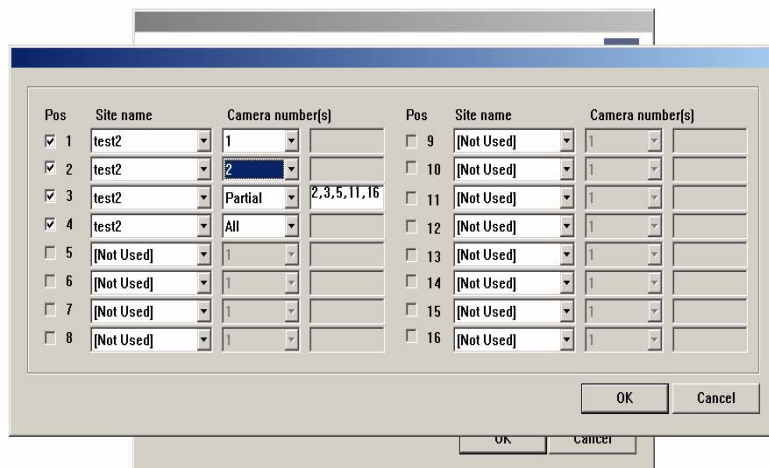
| Pos | Site name | Camera number(s) | | Pos | Site name | Camera number(s) | |
|---|---|---|---|---|---|---|---|
| 1 | test2 | 1 | | 9 | [Not Used] | 1 | |
| 2 | test2 | 2 | | 10 | [Not Used] | 1 | |
| 3 | test2 | Partial | 2,3,5,11,16 | 11 | [Not Used] | 1 | |
| 4 | test2 | All | | 12 | [Not Used] | 1 | |
| 5 | [Not Used] | 1 | | 13 | [Not Used] | 1 | |
| 6 | [Not Used] | 1 | | 14 | [Not Used] | 1 | |
| 7 | [Not Used] | 1 | | 15 | [Not Used] | 1 | |
| 8 | [Not Used] | 1 | | 16 | [Not Used] | 1 | |

OK
Cancel

OK
Cancel